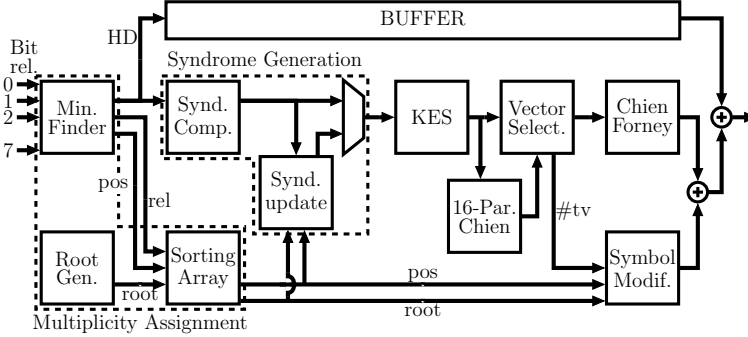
BUFFER

HD

Bit rel.

0
1
2
7

Syndrome Generation

Min. Finder

Synd. Comp.

KES

Vector Select.

Chien Forney

Synd. update

16-Par. Chien

#tv

pos

rel

Root Gen.

Sorting Array

Symbol Modif.

root

pos

root

Multiplicity Assignment